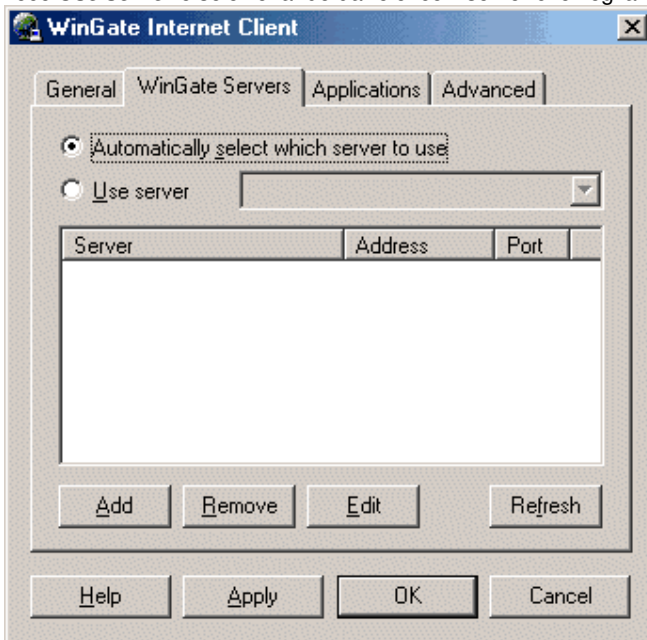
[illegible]

WinGate Internet Client

General | WinGate Servers | Applications | Advanced

Automatically select which server to use

Use server

| Server | Address | Port |
|---|---|---|

Add | Remove | Edit | Refresh

Help | Apply | OK | Cancel